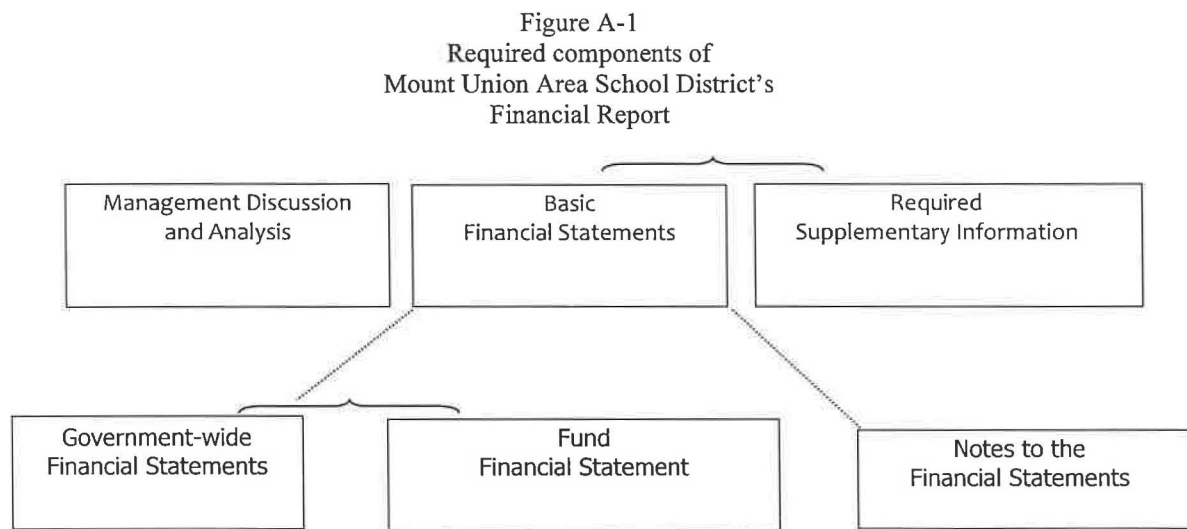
Figure A-1
Required components of
Mount Union Area School District's
Financial Report

Management Discussion and Analysis

Basic
Financial Statements

Required
Supplementary Information

Government-wide
Financial Statements

Fund
Financial Statement

Notes to the
Financial Statements